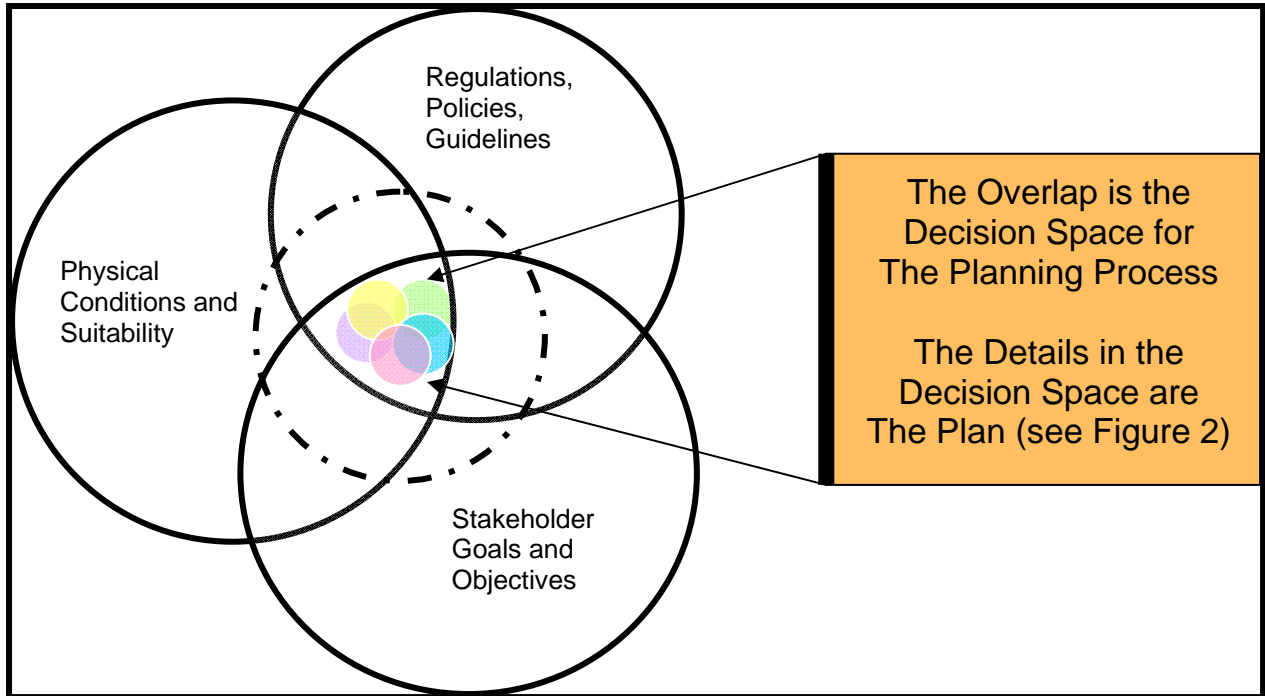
Regulations, Policies, Guidelines

Physical Conditions and Suitability

Stakeholder Goals and Objectives

The Overlap is the Decision Space for The Planning Process

The Details in the Decision Space are The Plan (see Figure 2)